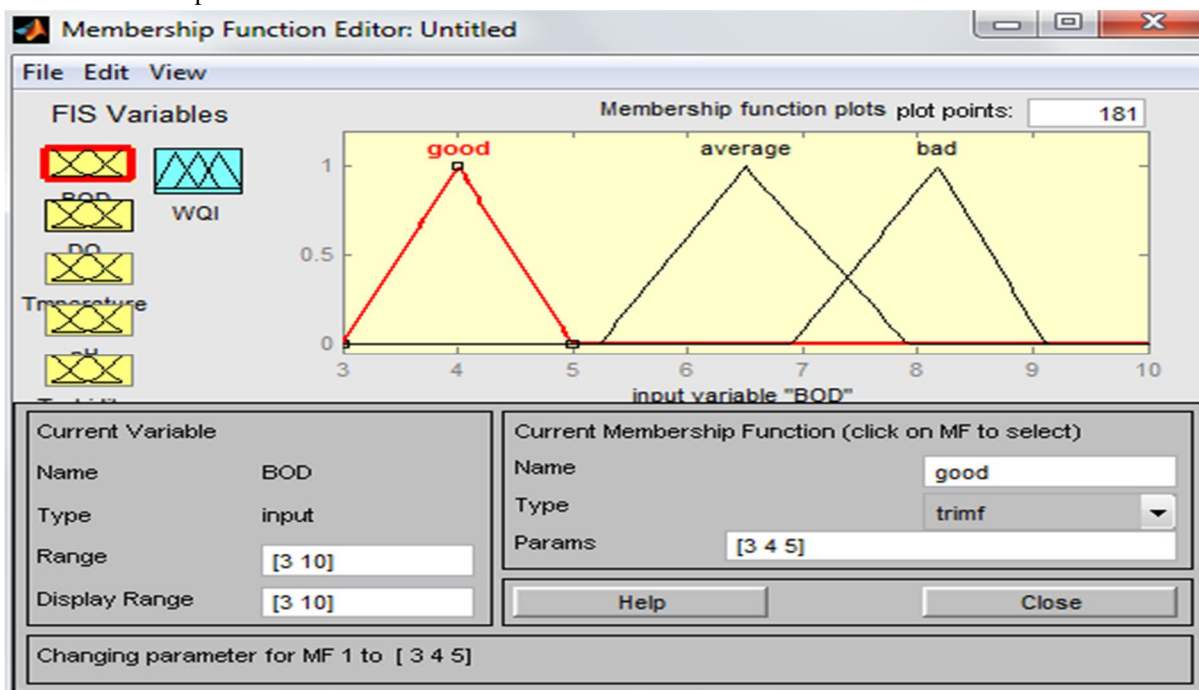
Membership Function Editor: Untitled

File Edit View

FIS Variables

BOD
WQI
DO
Temperature
pH
Turbidity

Membership function plots plot points: 181

good
average
bad

1
0.5
0

3 4 5 6 7 8 9 10

input variable "BOD"

Current Variable

Name BOD

Type input

Range [3 10]

Display Range [3 10]

Current Membership Function (click on MF to select)

Name good

Type trimf

Params [3 4 5]

Help

Close

Changing parameter for MF 1 to [ 3 4 5]